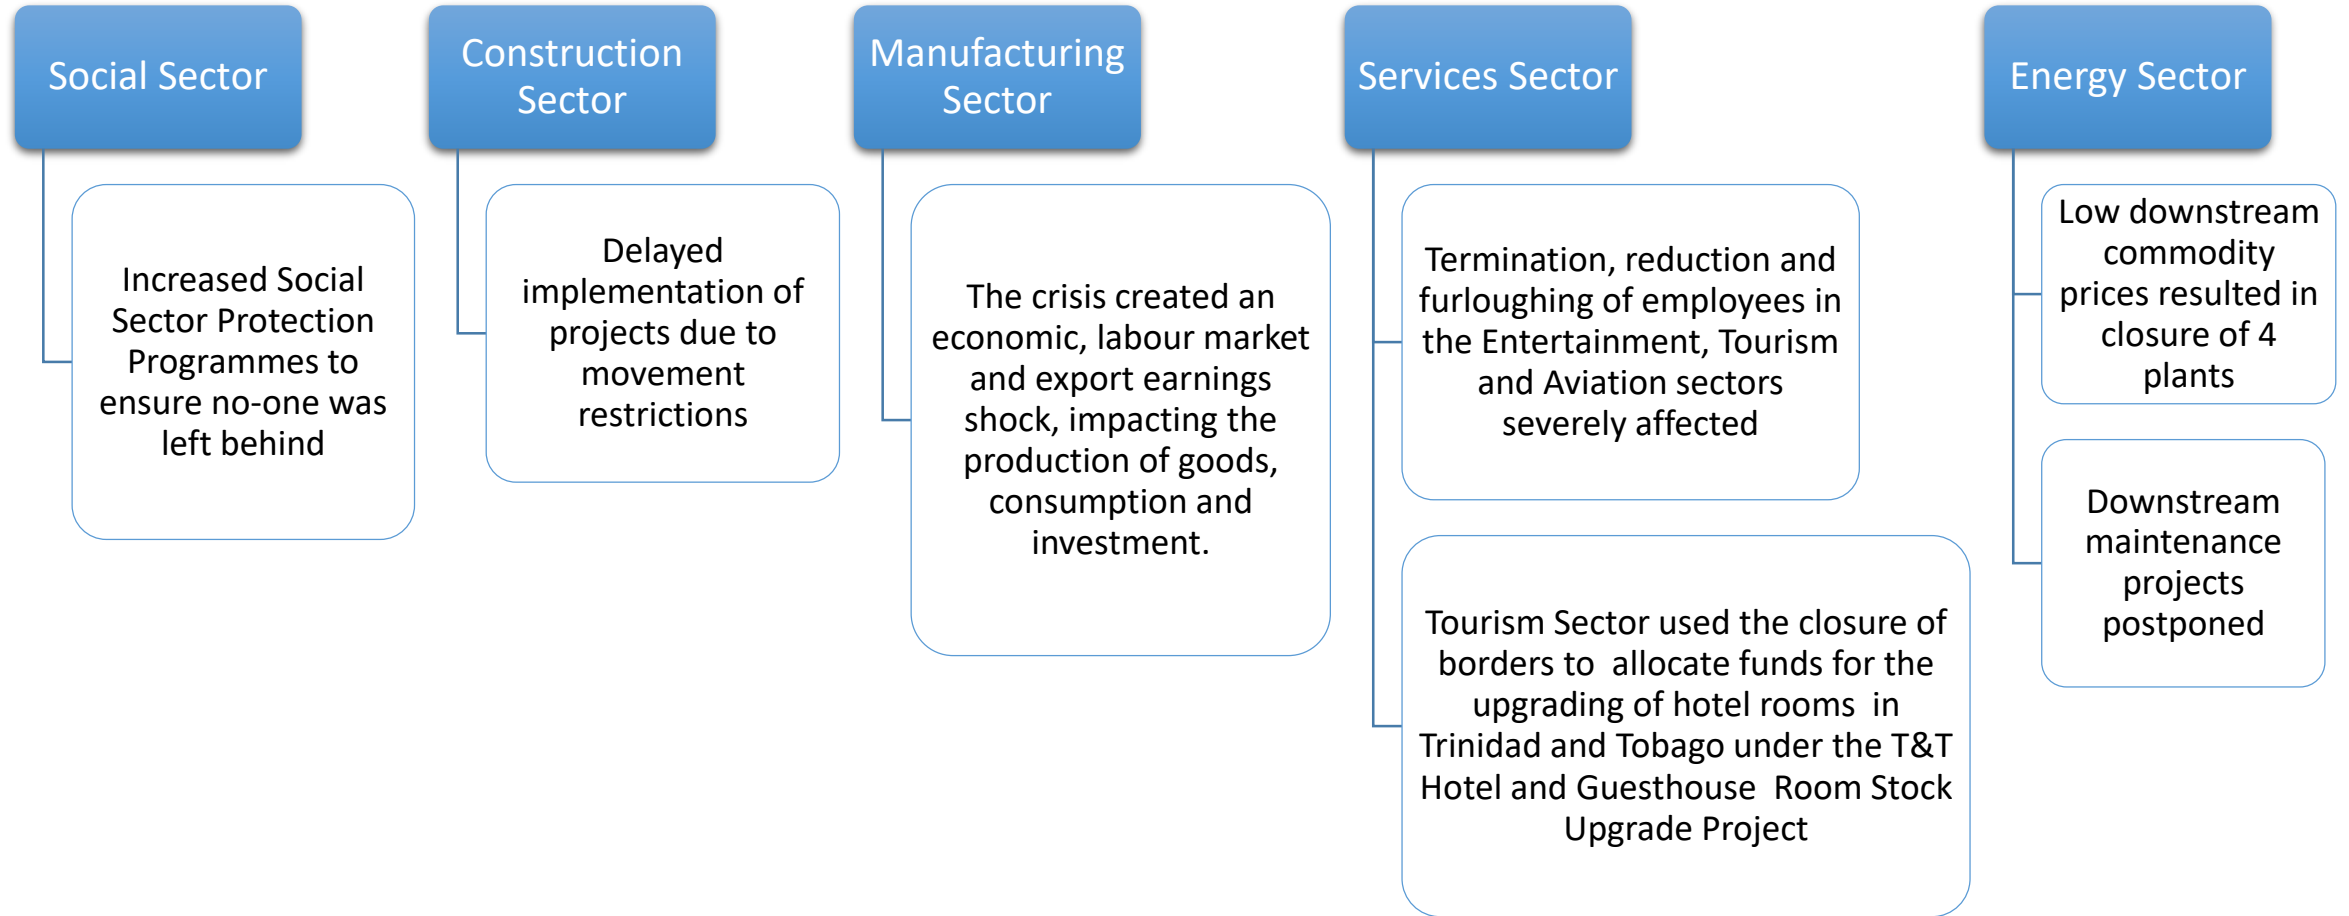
Social Sector

Increased Social Sector Protection Programmes to ensure no-one was left behind

Construction Sector

Delayed implementation of projects due to movement restrictions

Manufacturing Sector

The crisis created an economic, labour market and export earnings shock, impacting the production of goods, consumption and investment.

Services Sector

Termination, reduction and furloughing of employees in the Entertainment, Tourism and Aviation sectors severely affected

Tourism Sector used the closure of borders to allocate funds for the upgrading of hotel rooms in Trinidad and Tobago under the T&T Hotel and Guesthouse Room Stock Upgrade Project

Energy Sector

Low downstream commodity prices resulted in closure of 4 plants

Downstream maintenance projects postponed